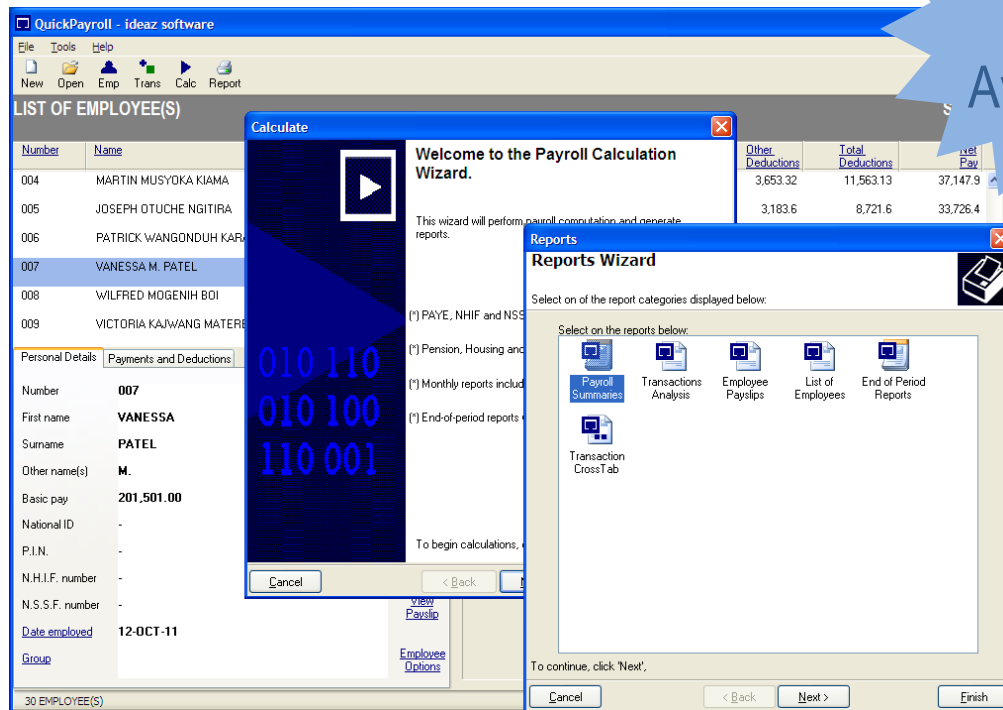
QuickPayroll - ideaz software

File Tools Help

New Open Emp Trans Calc Report

LIST OF EMPLOYEE(S)

Av

| Number | Name | Other Deductions | Total Deductions | Net Pay |
|---|---|---|---|---|
| 004 | MARTIN MUSYOKA KIAMA | 3,653.32 | 11,563.13 | 37,147.9 |
| 005 | JOSEPH OTUCHE NGITIRA | 3,183.6 | 8,721.6 | 33,726.4 |
| 006 | PATRICK WANGONDUH KAR | | | |
| 007 | VANESSA M. PATEL | | | |
| 008 | WILFRED MOGENIH BOI | | | |
| 009 | VICTORIA KAJWANG MATERE | | | |

Personal Details Payments and Deductions

Number 007
First name VANESSA
Surname PATEL
Other name(s) M.
Basic pay 201,501.00
National ID -
P.I.N. -
N.H.I.F. number -
N.S.S.F. number -
Date employed 12-OCT-11
Group

View Payslip

Employee Options

30 EMPLOYEE(S)

Calculate

Welcome to the Payroll Calculation Wizard.

This wizard will perform payroll computation and generate reports.

(*) PAYE, NHIF and NSS

(*) Pension, Housing and

(*) Monthly reports includ

(*) End-of-period reports

To begin calculations,

010 110
010 100
110 001

Cancel < Back N

Reports

Reports Wizard

Select on of the report categories displayed below:

Select on the reports below:

Payroll Summaries
Transactions Analysis
Employee Payslips
List of Employees
End of Period Reports
Transaction CrossTab

To continue, click 'Next',

Cancel < Back Next > Finish